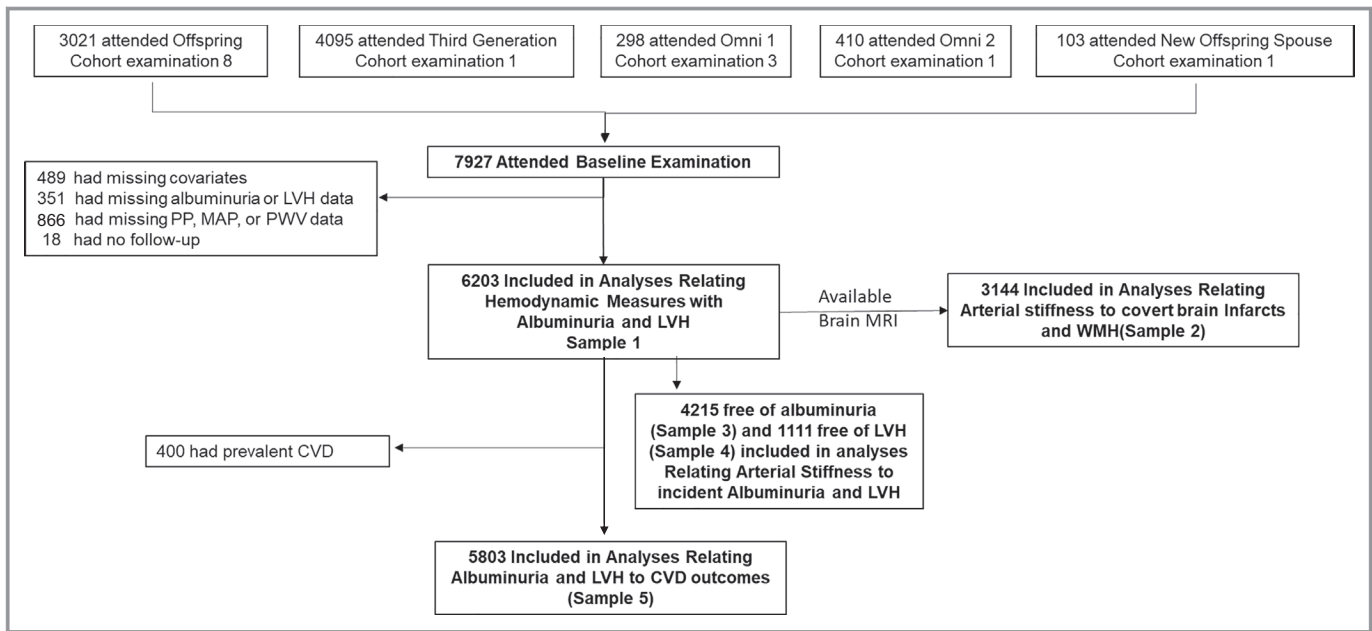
3021 attended Offspring Cohort examination 8

4095 attended Third Generation Cohort examination 1

298 attended Omni 1 Cohort examination 3

410 attended Omni 2 Cohort examination 1

103 attended New Offspring Spouse Cohort examination 1

7927 Attended Baseline Examination

489 had missing covariates
351 had missing albuminuria or LVH data
866 had missing PP, MAP, or PWV data
18 had no follow-up

6203 Included in Analyses Relating Hemodynamic Measures with Albuminuria and LVH Sample 1

Available Brain MRI

3144 Included in Analyses Relating Arterial stiffness to covert brain Infarcts and WMH(Sample 2)

4215 free of albuminuria (Sample 3) and 1111 free of LVH (Sample 4) included in analyses Relating Arterial Stiffness to incident Albuminuria and LVH

400 had prevalent CVD

5803 Included in Analyses Relating Albuminuria and LVH to CVD outcomes (Sample 5)